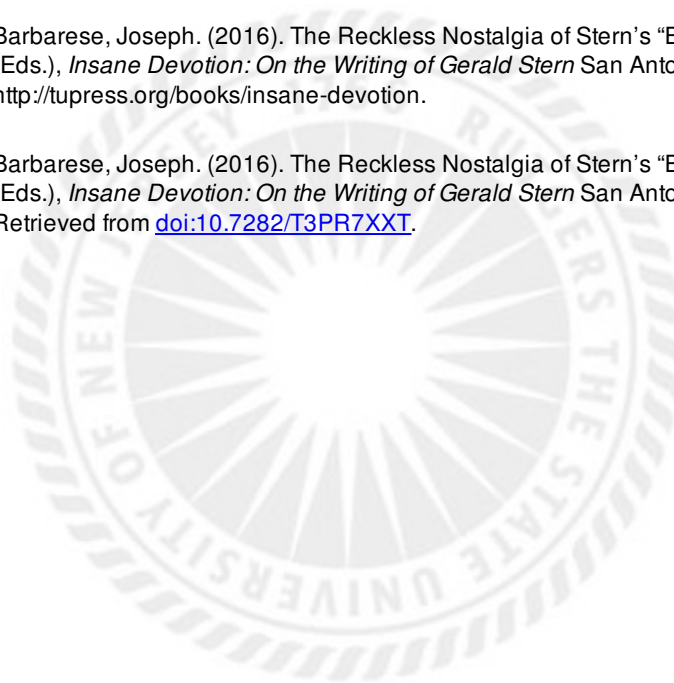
Barbarese, Joseph. (2016). The Reckless Nostalgia of Stern's "E
(Eds.), *Insane Devotion: On the Writing of Gerald Stern* San Anto
http://tupress.org/books/insane-devotion.

Barbarese, Joseph. (2016). The Reckless Nostalgia of Stern's "E
(Eds.), *Insane Devotion: On the Writing of Gerald Stern* San Anto
Retrieved from doi:10.7282/T3PR7XXT.

UNIVERSITY OF NEW JERSEY RIVERS THE STATE